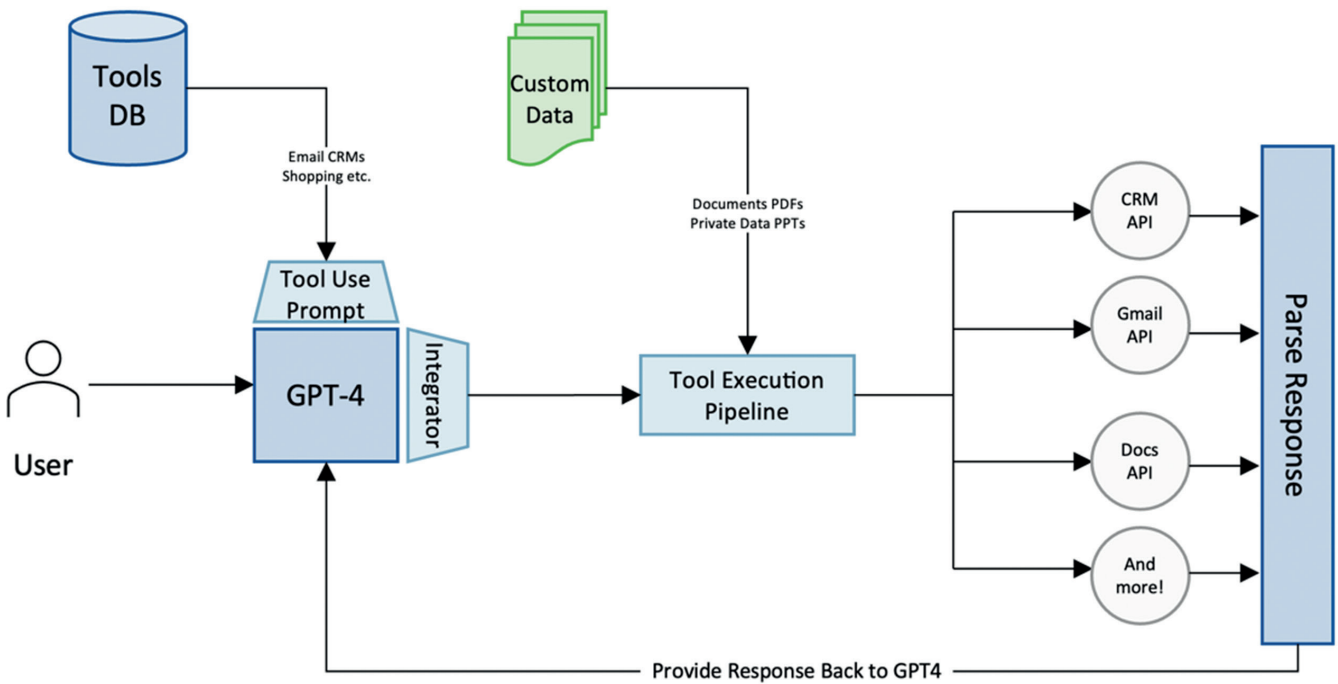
Tools DB

Email CRMs
Shopping etc.

Custom Data

Documents PDFs
Private Data PPTs

Tool Use Prompt

User

GPT-4

Integrator

Tool Execution Pipeline

CRM API

Gmail API

Docs API

And more!

Parse Response

Provide Response Back to GPT4